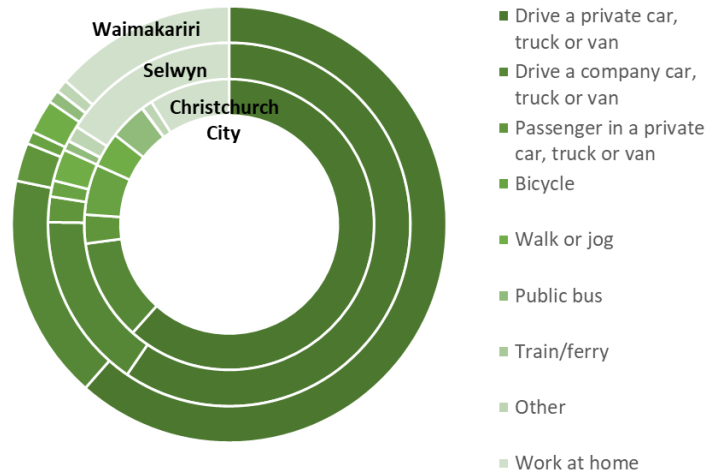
Waimakariri

Selwyn

Christchurch City

Drive a private car, truck or van

Drive a company car, truck or van

Passenger in a private car, truck or van

Bicycle

Walk or jog

Public bus

Train/ferry

Other

Work at home